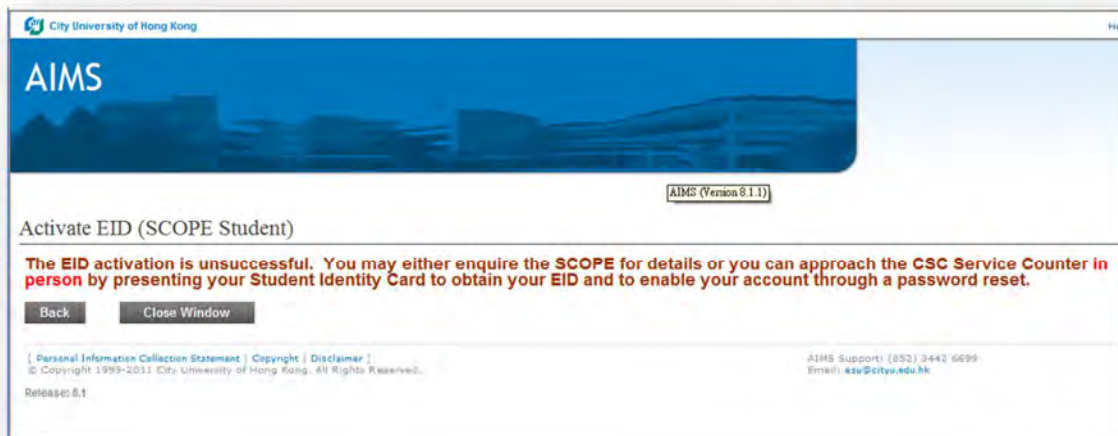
City University of Hong Kong

Ho

AIMS

AIMS (Version 8.1.1)

Activate EID (SCOPE Student)

The EID activation is unsuccessful. You may either enquire the SCOPE for details or you can approach the CSC Service Counter in person by presenting your Student Identity Card to obtain your EID and to enable your account through a password reset.

Back

Close Window

[ Personal Information Collection Statement | Copyright | Disclaimer ]
© Copyright 1999-2011 City University of Hong Kong. All Rights Reserved.

AIMS Support: (852) 3442 6699
Email: asu@cityu.edu.hk

Release: 8.1